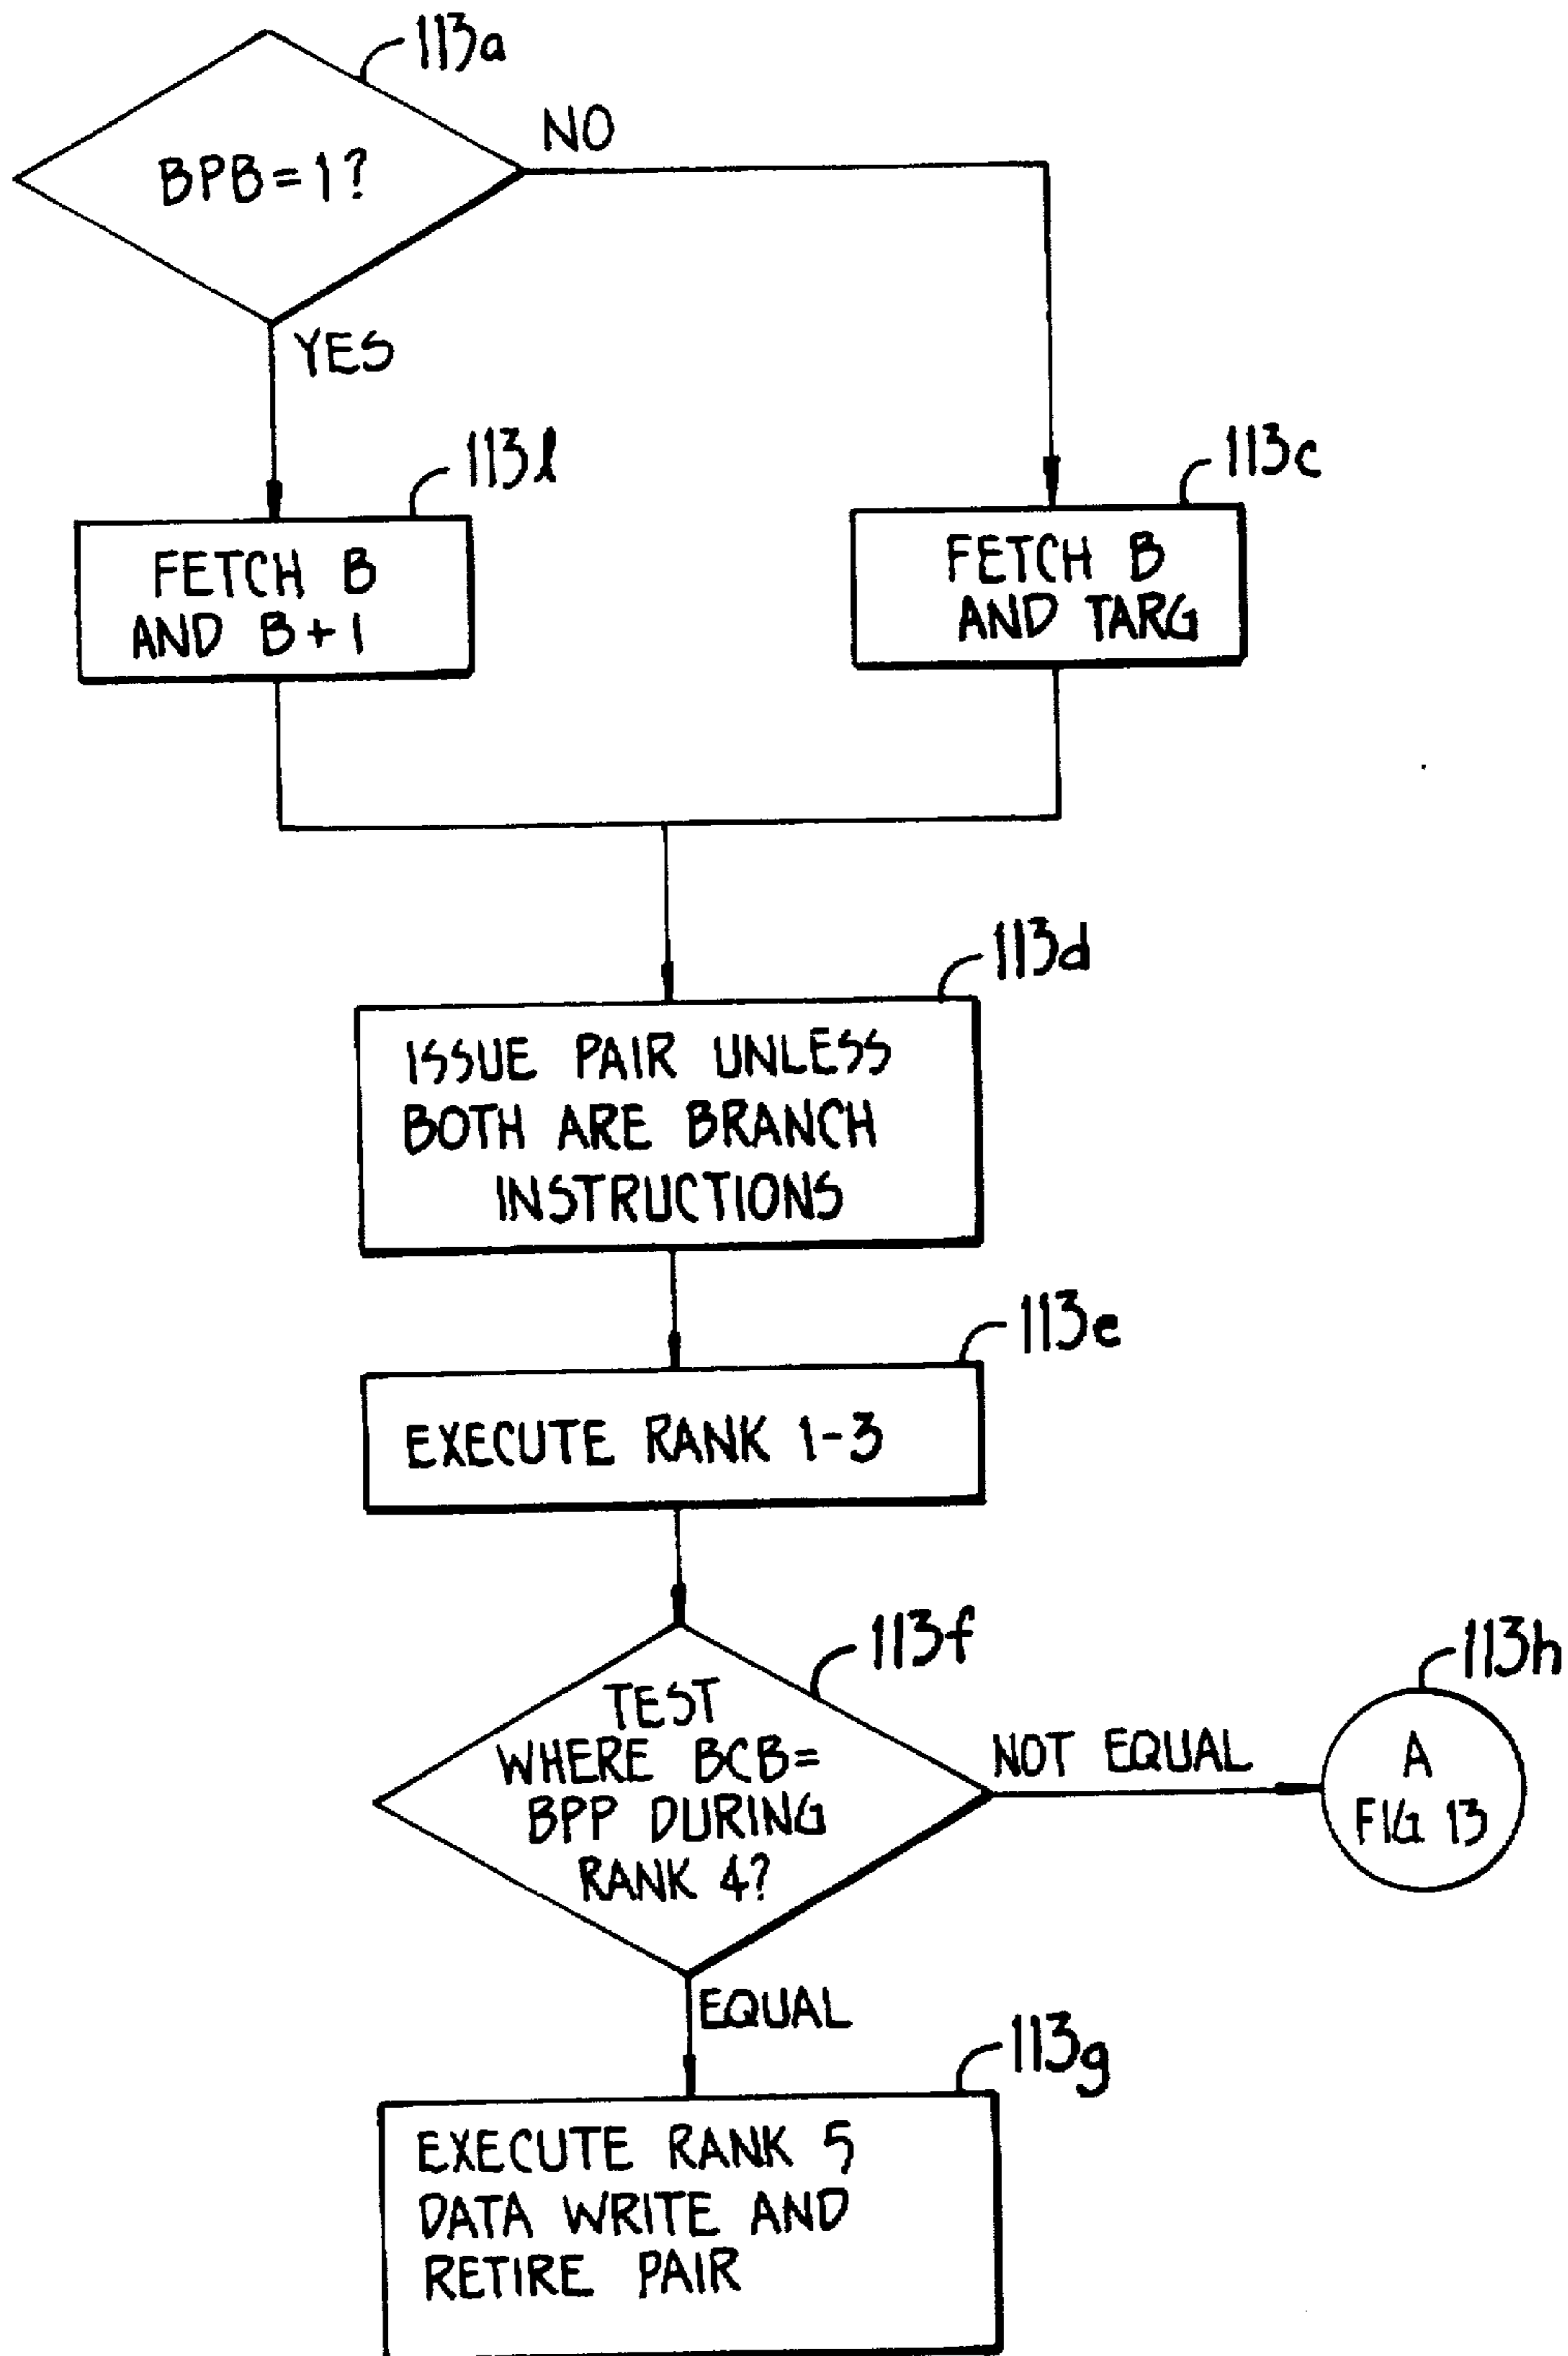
113a
BPB=1?
NO
YES
113b
FETCH B AND B+1
113c
FETCH B AND TARG
113d
ISSUE PAIR UNLESS BOTH ARE BRANCH INSTRUCTIONS
113e
EXECUTE RANK 1-3
113f
TEST WHERE BCB= BPP DURING RANK 4?
NOT EQUAL
113h
A FIG 13
EQUAL
113g
EXECUTE RANK 5 DATA WRITE AND RETIRE PAIR